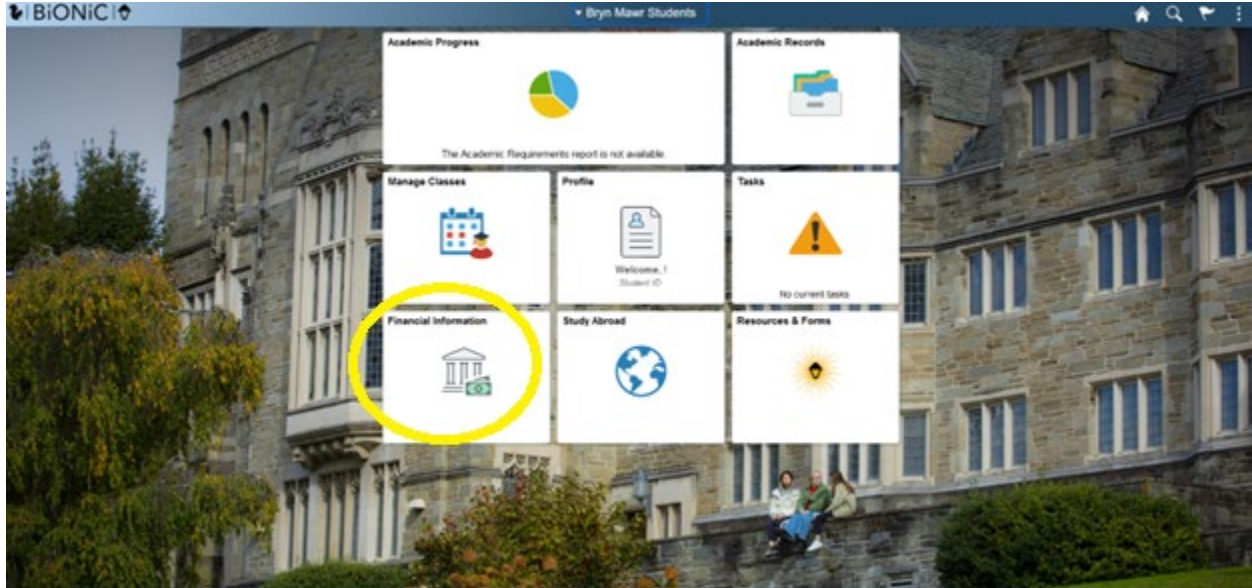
BiONiC

▾ Bryn Mawr Students

Academic Progress

The Academic Requirements report is not available.

Academic Records

Manage Classes

Profile

Welcome, !
Student ID

Tasks

No current tasks

Financial Information

Study Abroad

Resources & Forms